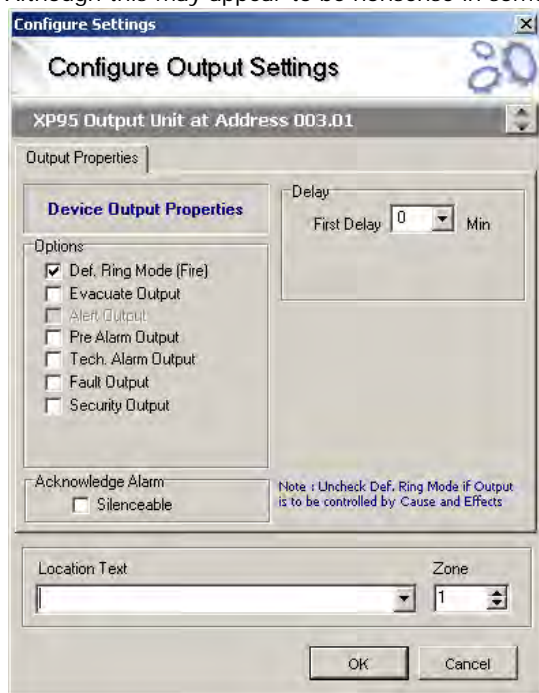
Although this may appear to be nonsense in som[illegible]

Configure Settings

Configure Output Settings

XP95 Output Unit at Address 003.01

Output Properties

Device Output Properties

Delay

First Delay 0 Min

Options

Def. Ring Mode (Fire)

Evacuate Output

Alert Output

Pre Alarm Output

Tech. Alarm Output

Fault Output

Security Output

Acknowledge Alarm

Silenceable

Note : Uncheck Def. Ring Mode if Output is to be controlled by Cause and Effects

Location Text

Zone

1

OK

Cancel